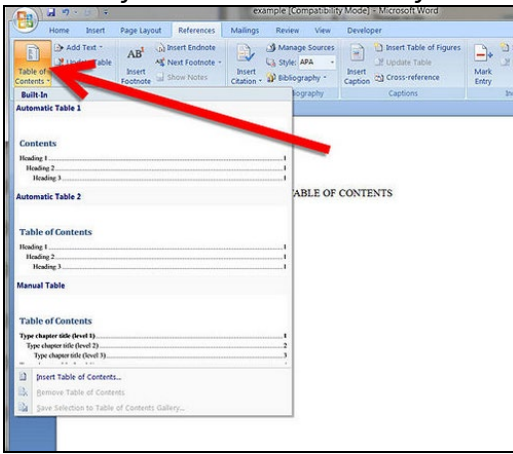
example [Compatibility Mode] - Microsoft Word

Home Insert Page Layout References Mailings Review View Developer

Table of Contents

Add Text

Update Table

Insert Footnote

AB¹

Insert Endnote

Next Footnote

Show Notes

Insert Citation

Manage Sources

Style: APA

Bibliography

Insert Caption

Insert Table of Figures

Update Table

Cross-reference

Captions

Mark Entry

Built-In

Automatic Table 1

Contents

Heading 1 .......... 1

Heading 2 .......... 1

Heading 3 .......... 1

Automatic Table 2

Table of Contents

Heading 1 .......... 1

Heading 2 .......... 1

Heading 3 .......... 1

Manual Table

Table of Contents

Type chapter title (level 1) .......... 1

Type chapter title (level 2) .......... 2

Type chapter title (level 3) .......... 3

Insert Table of Contents...

Remove Table of Contents

Save Selection to Table of Contents Gallery...

TABLE OF CONTENTS